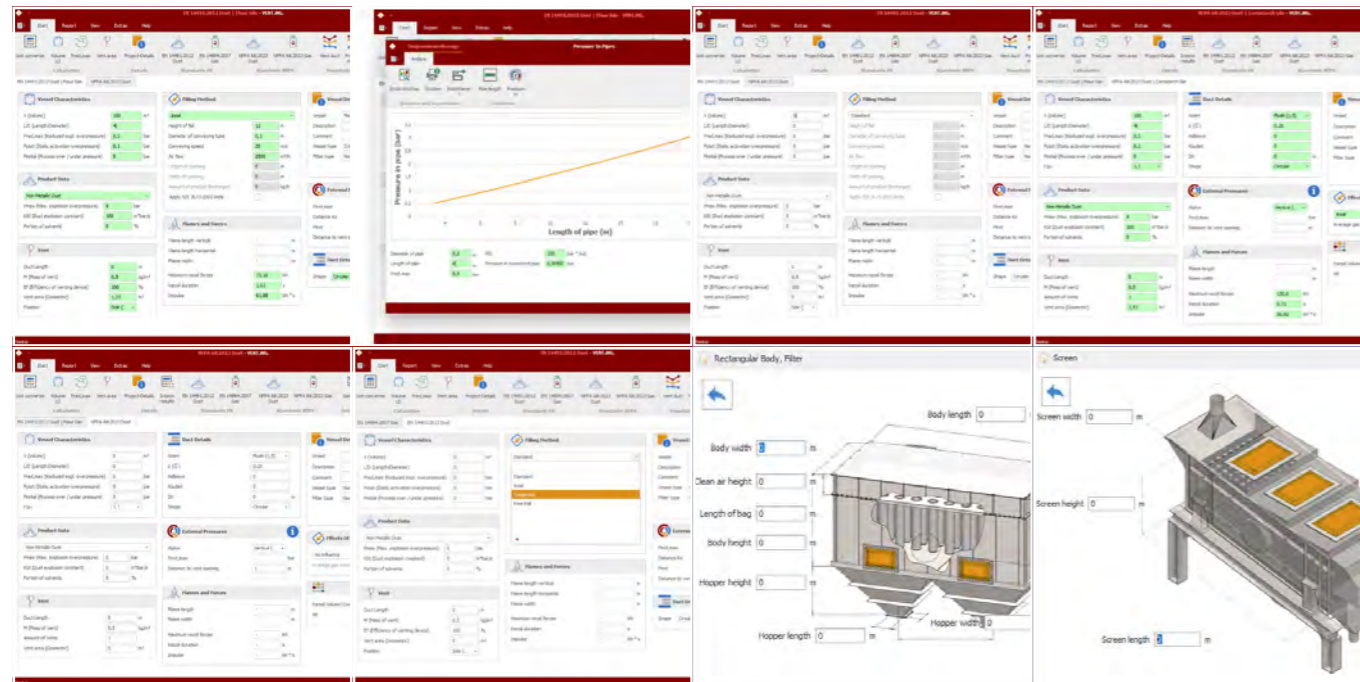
Pressure in Pipes

Pressure in pipe (bar)

Length of pipe (m)

Vessel Characteristics

Product Data

Vent

Filling Method

Flames and Forces

Duct Details

External Pressures

Rectangular Body, Filter

Body length 0

Body width 0 m

Clean air height 0 m

Length of bag 0 m

Body height 0 m

Hopper height 0 m

Hopper length 0 m

Hopper width 0

Screen

Screen width 0 m

Screen height 0 m

Screen length 0 m